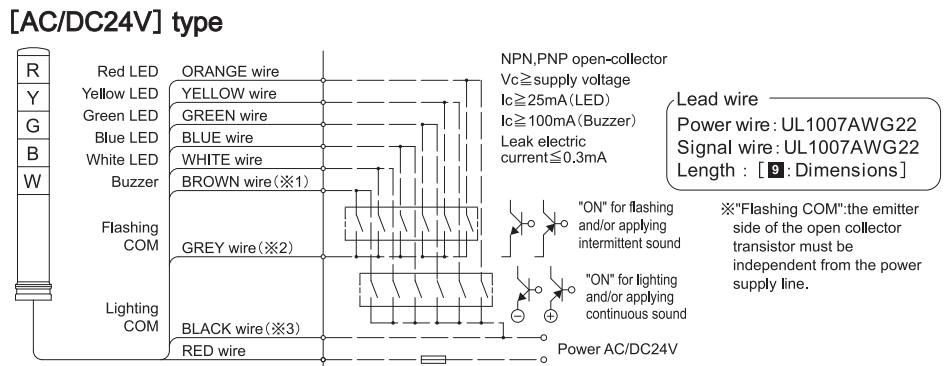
[AC/DC24V] type

R
Y
G
B
W

Red LED ORANGE wire
Yellow LED YELLOW wire
Green LED GREEN wire
Blue LED BLUE wire
White LED WHITE wire
Buzzer BROWN wire (※1)

Flashing COM GREY wire (※2)

Lighting COM BLACK wire (※3)
RED wire

NPN,PNP open-collector
Vc≧supply voltage
Ic≧25mA (LED)
Ic≧100mA (Buzzer)
Leak electric current≦0.3mA

Lead wire
Power wire: UL1007AWG22
Signal wire: UL1007AWG22
Length : [9: Dimensions]

"ON" for flashing and/or applying intermittent sound

※"Flashing COM": the emitter side of the open collector transistor must be independent from the power supply line.

"ON" for lighting and/or applying continuous sound

$\ominus$ $\oplus$

Power AC/DC24V